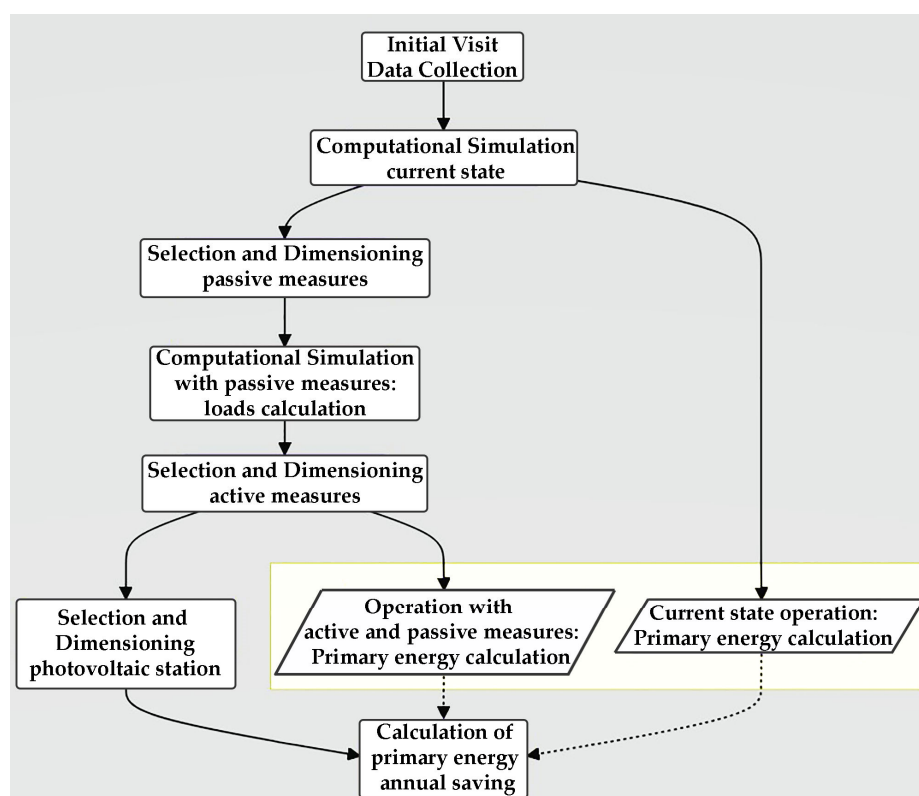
Initial Visit
Data Collection

Computational Simulation
current state

Selection and Dimensioning
passive measures

Computational Simulation
with passive measures:
loads calculation

Selection and Dimensioning
active measures

Selection and
Dimensioning
photovoltaic station

Operation with
active and passive measures:
Primary energy calculation

Current state operation:
Primary energy calculation

Calculation of
primary energy
annual saving